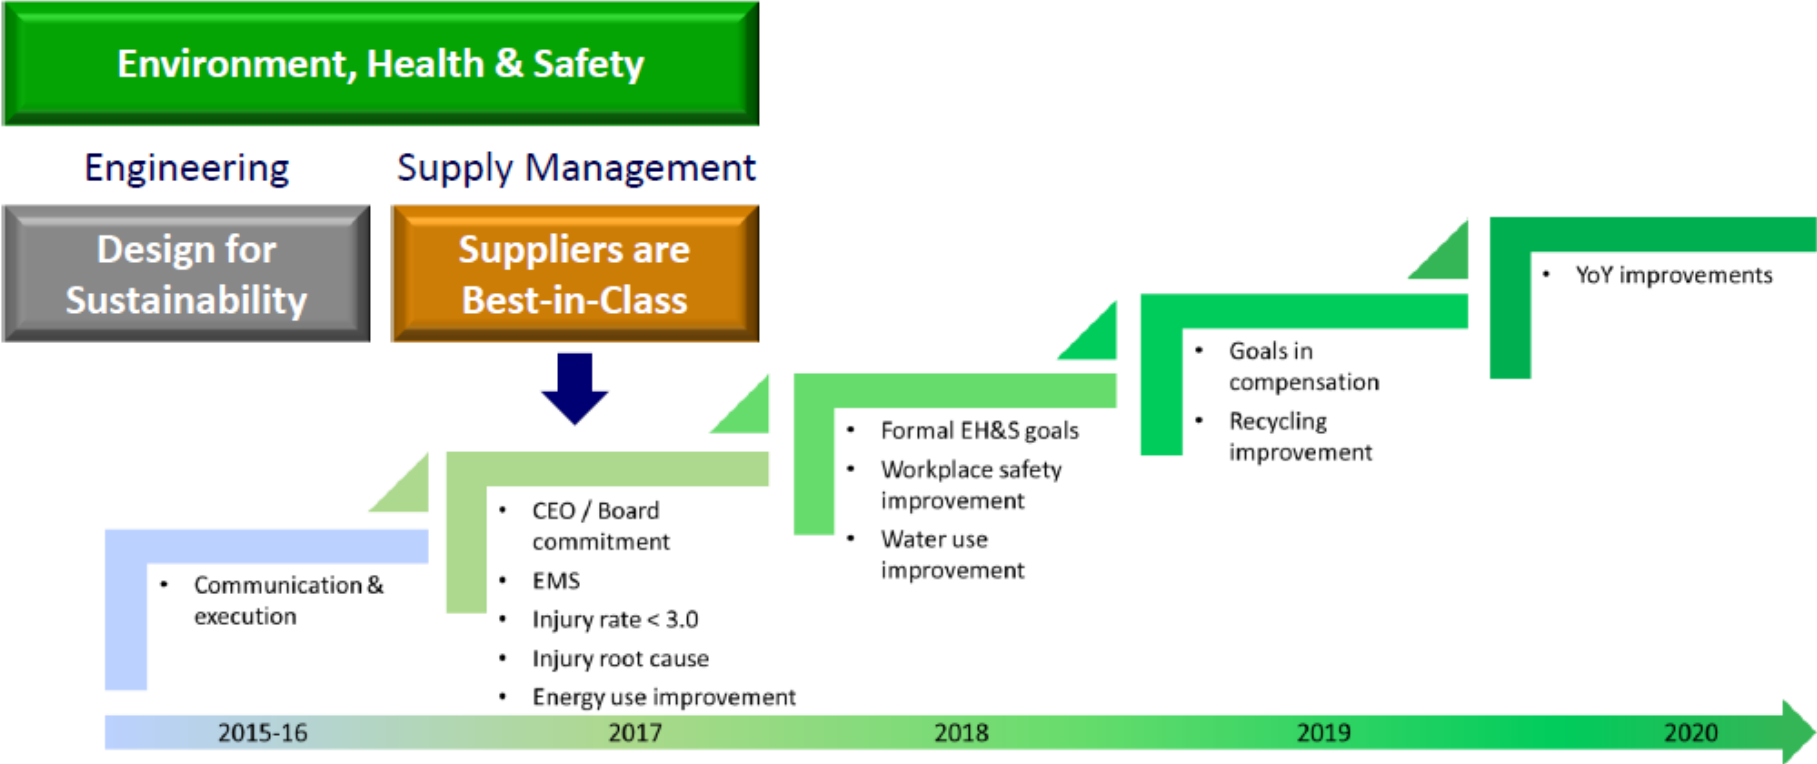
Environment, Health & Safety

Engineering

Supply Management

Design for Sustainability

Suppliers are Best-in-Class

• Communication & execution

• CEO / Board commitment
• EMS
• Injury rate < 3.0
• Injury root cause
• Energy use improvement

• Formal EH&S goals
• Workplace safety improvement
• Water use improvement

• Goals in compensation
• Recycling improvement

• YoY improvements

2015-16

2017

2018

2019

2020